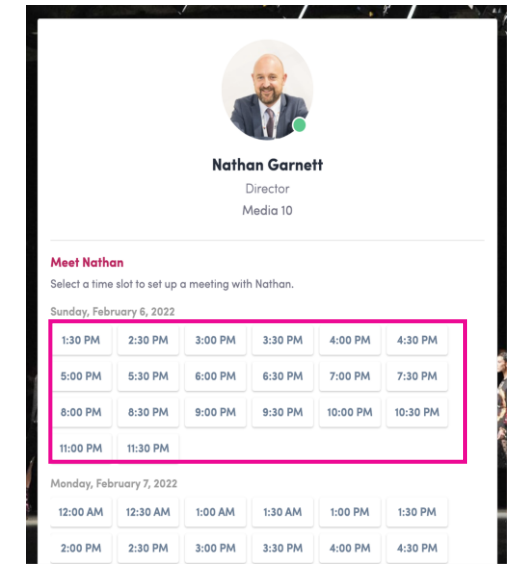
Nathan Garnett

Director

Media 10

Meet Nathan

Select a time slot to set up a meeting with Nathan.

Sunday, February 6, 2022

1:30 PM
2:30 PM
3:00 PM
3:30 PM
4:00 PM
4:30 PM
5:00 PM
5:30 PM
6:00 PM
6:30 PM
7:00 PM
7:30 PM
8:00 PM
8:30 PM
9:00 PM
9:30 PM
10:00 PM
10:30 PM
11:00 PM
11:30 PM

Monday, February 7, 2022

12:00 AM
12:30 AM
1:00 AM
1:30 AM
1:00 PM
1:30 PM
2:00 PM
2:30 PM
3:00 PM
3:30 PM
4:00 PM
4:30 PM